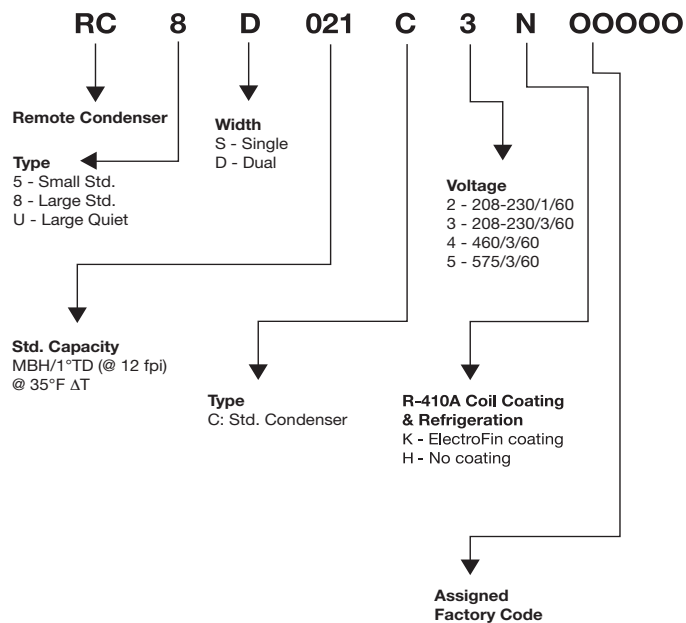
RC 8 D 021 C 3 N OOOOO

Remote Condenser

Width
S - Single
D - Dual

Type
5 - Small Std.
8 - Large Std.
U - Large Quiet

Voltage
2 - 208-230/1/60
3 - 208-230/3/60
4 - 460/3/60
5 - 575/3/60

Std. Capacity
MBH/1°TD (@ 12 fpi)
@ 35°F $\Delta$T

Type
C: Std. Condenser

R-410A Coil Coating & Refrigeration
K - ElectroFin coating
H - No coating

Assigned Factory Code